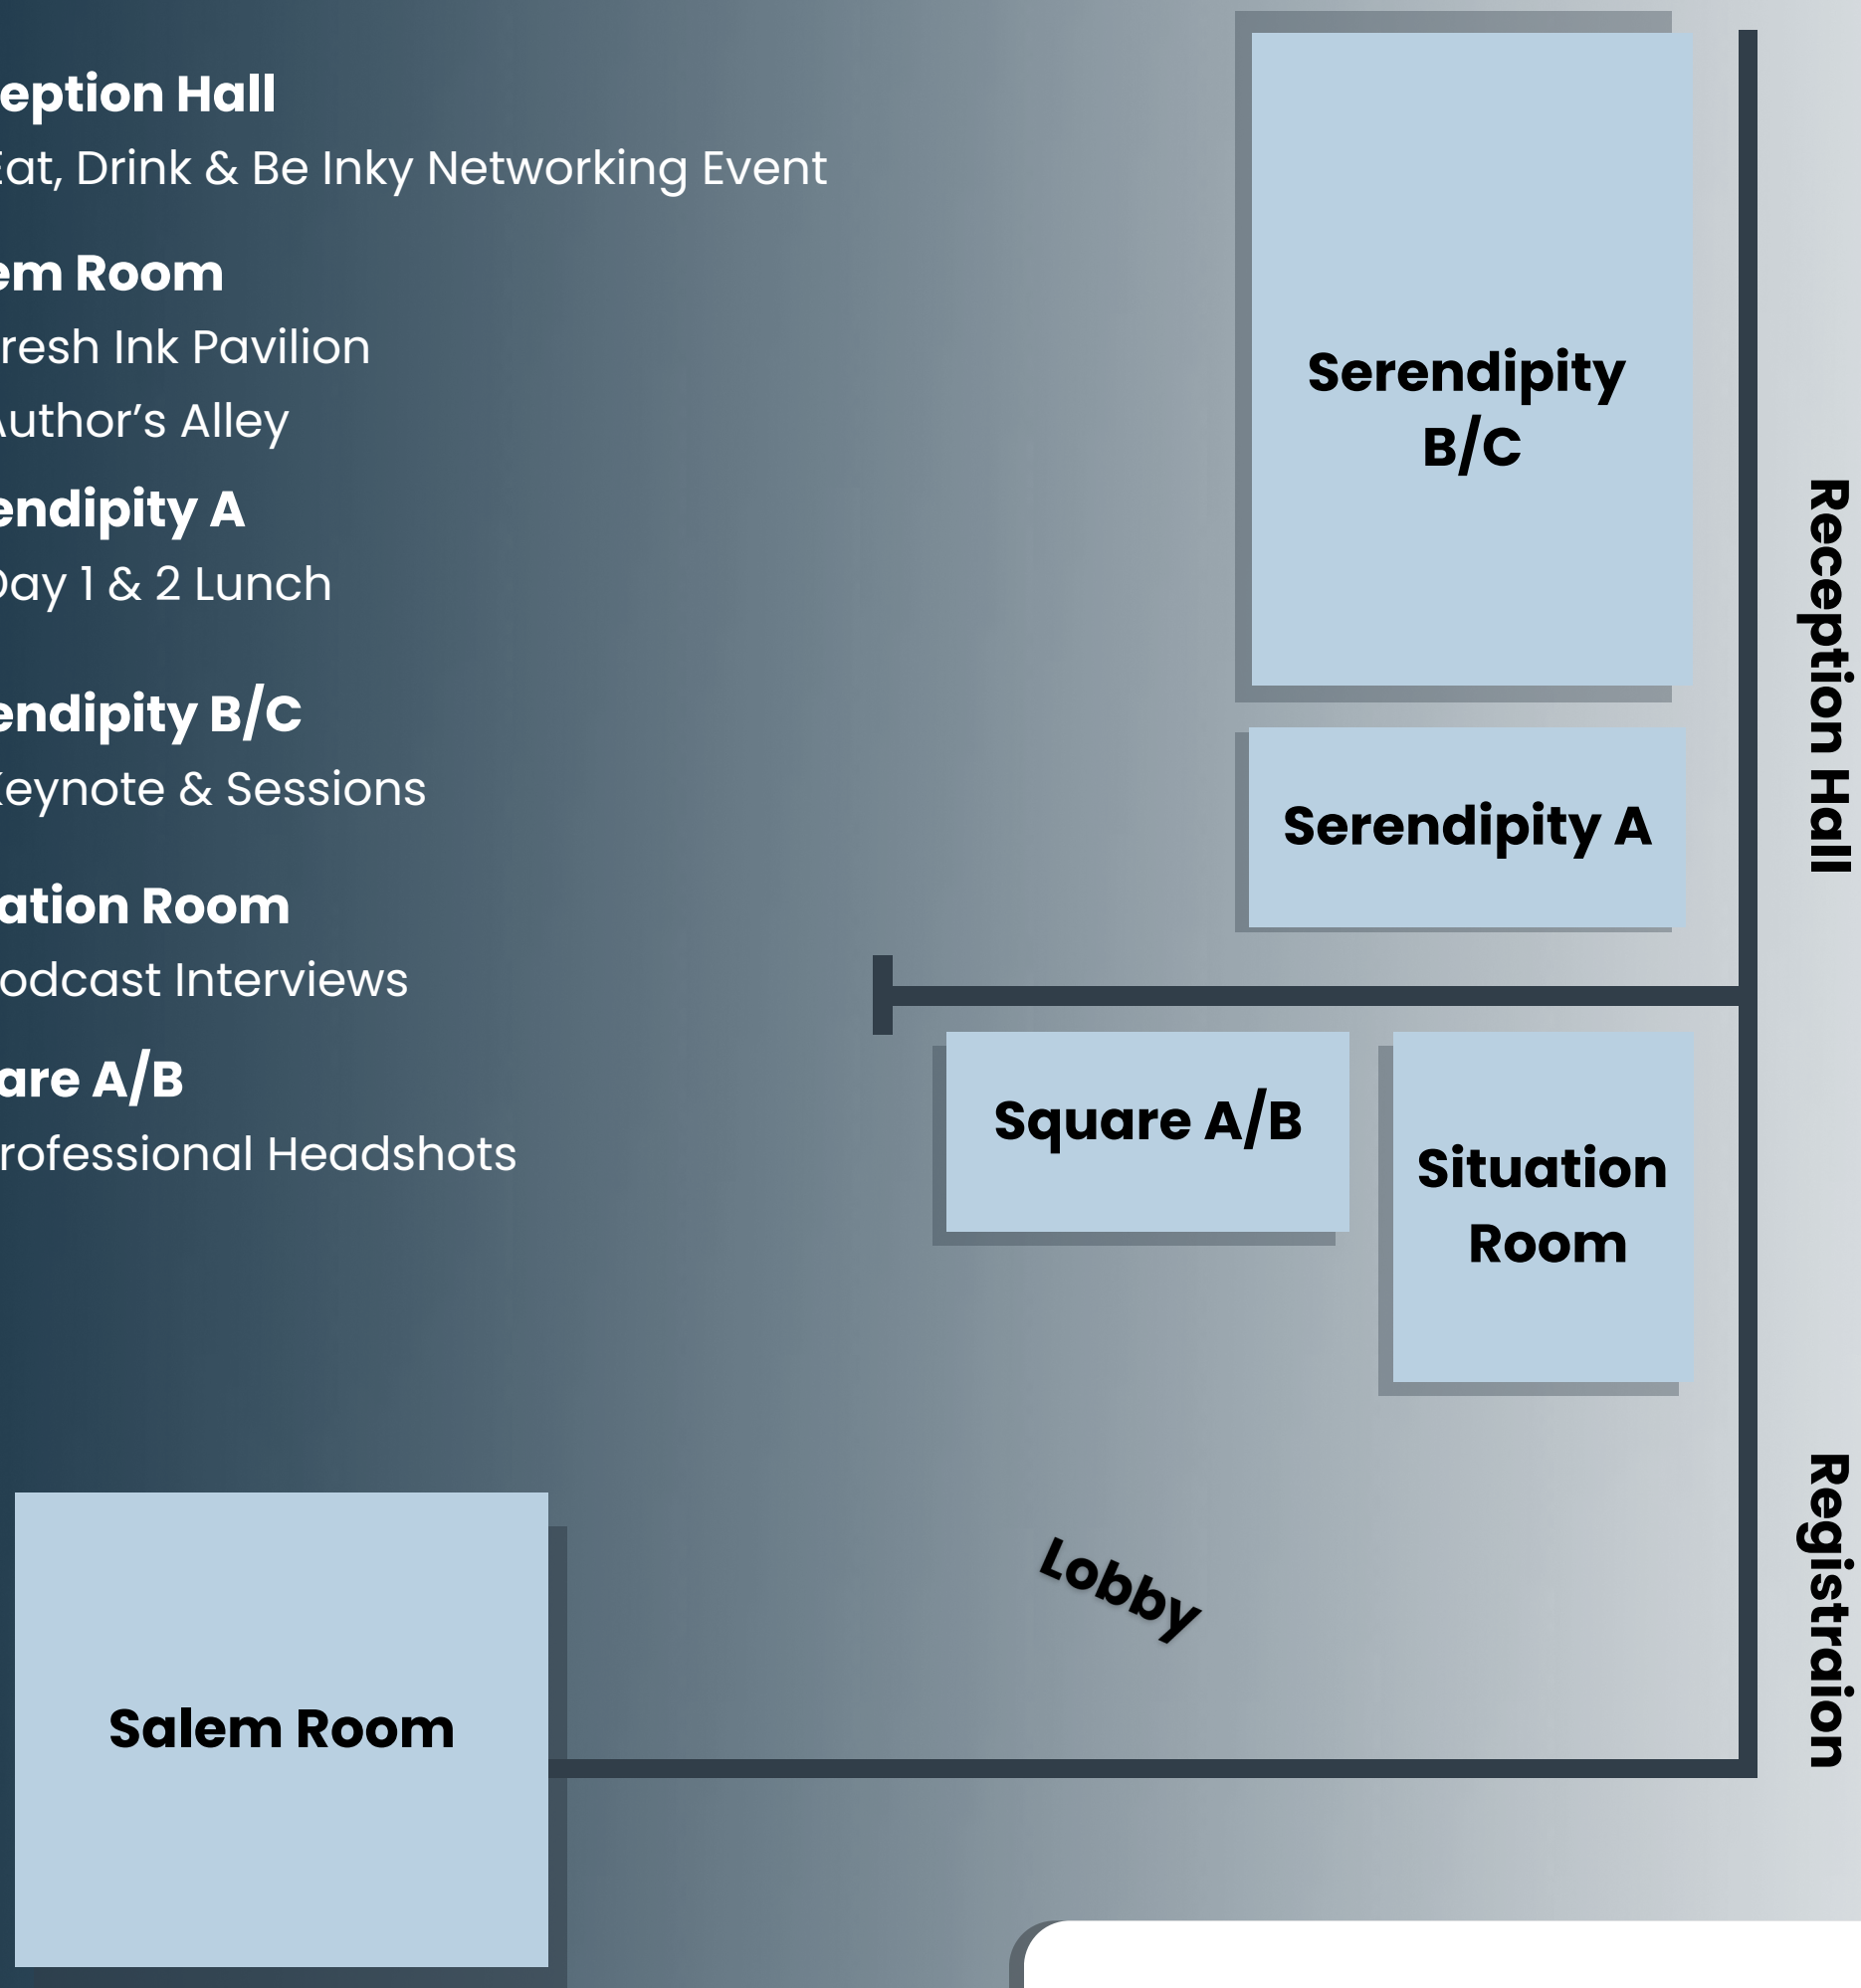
eption Hall
Eat, Drink & Be Inky Networking Event

em Room
resh Ink Pavilion
uthor's Alley

endipity A
Day 1 & 2 Lunch

endipity B/C
Keynote & Sessions

ation Room
odcast Interviews

are A/B
rofessional Headshots

Serendipity B/C

Serendipity A

Reception Hall

Square A/B

Situation Room

Lobby

Registraion

Salem Room